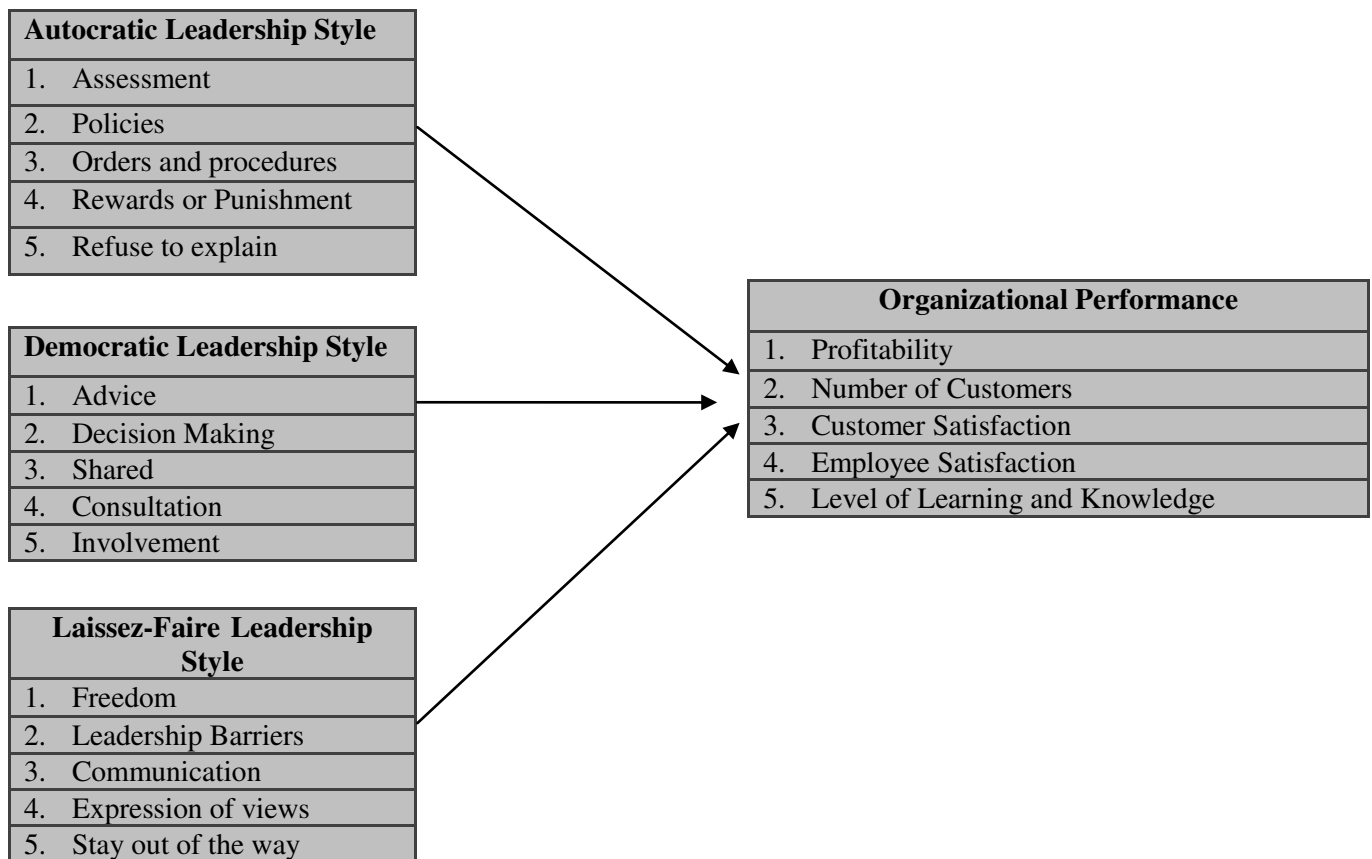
Autocratic Leadership Style
1. Assessment
2. Policies
3. Orders and procedures
4. Rewards or Punishment
5. Refuse to explain

Democratic Leadership Style
1. Advice
2. Decision Making
3. Shared
4. Consultation
5. Involvement

Laissez-Faire Leadership Style
1. Freedom
2. Leadership Barriers
3. Communication
4. Expression of views
5. Stay out of the way

Organizational Performance
1. Profitability
2. Number of Customers
3. Customer Satisfaction
4. Employee Satisfaction
5. Level of Learning and Knowledge